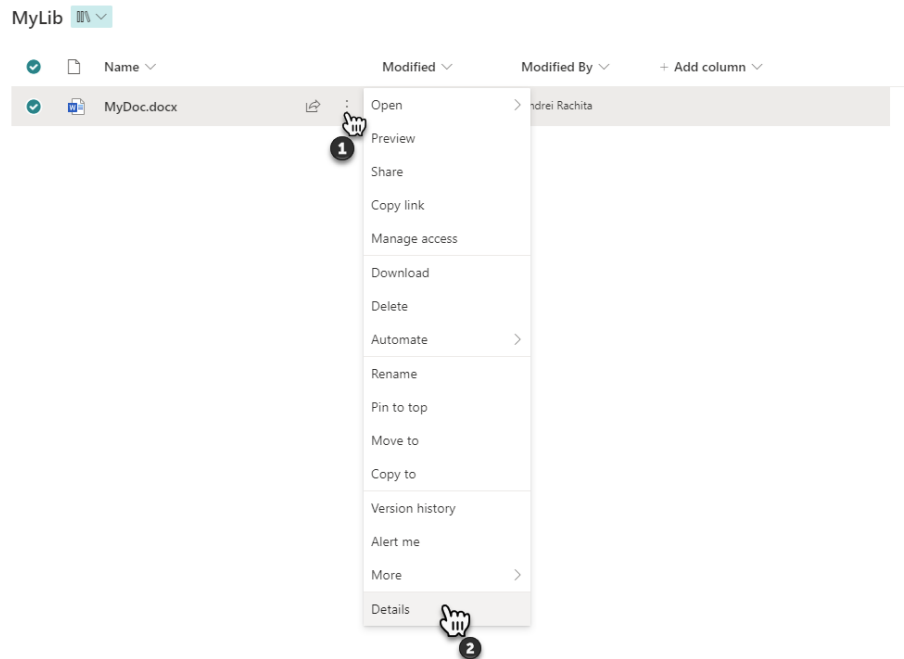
MyLib

Name

Modified

Modified By

+ Add column

MyDoc.docx

ndrei Rachita

1

Open
Preview
Share
Copy link
Manage access
Download
Delete
Automate
Rename
Pin to top
Move to
Copy to
Version history
Alert me
More
Details

2